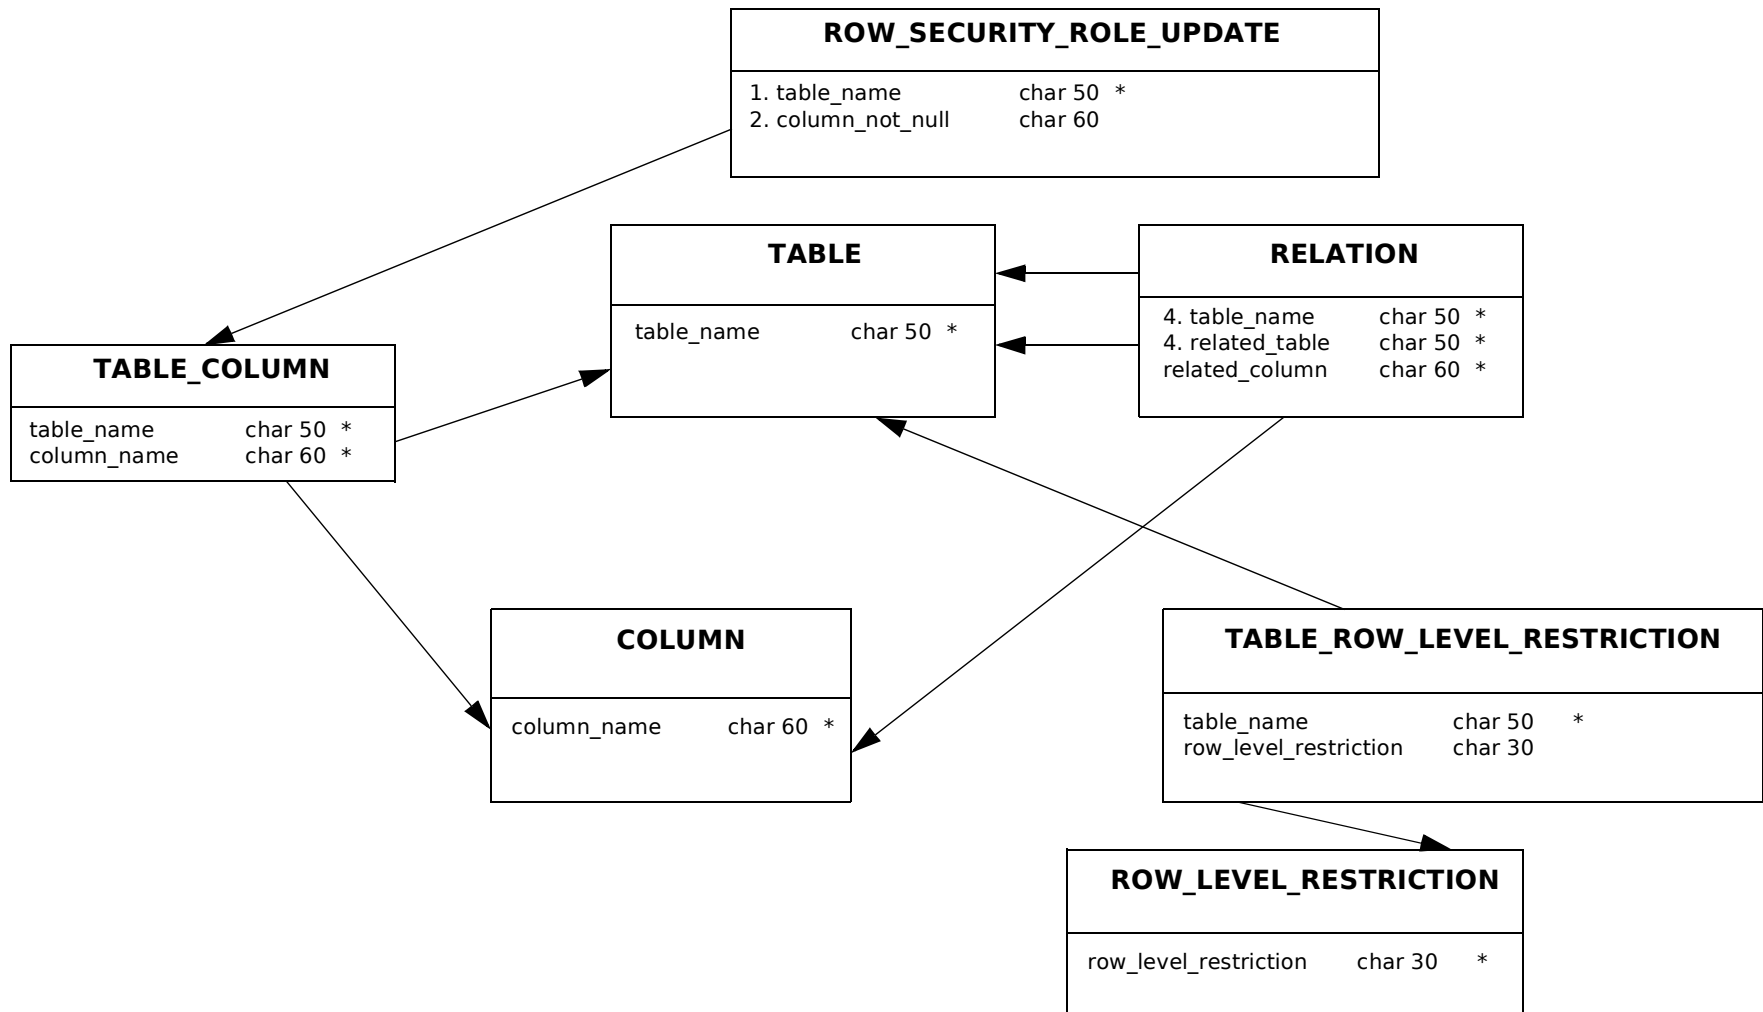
ROW_SECURITY_ROLE_UPDATE

1. table_name char 50 *
2. column_not_null char 60

TABLE

table_name char 50 *

RELATION

4. table_name char 50 *
4. related_table char 50 *
related_column char 60 *

TABLE_COLUMN

table_name char 50 *
column_name char 60 *

COLUMN

column_name char 60 *

TABLE_ROW_LEVEL_RESTRICTION

table_name char 50 *
row_level_restriction char 30

ROW_LEVEL_RESTRICTION

row_level_restriction char 30 *